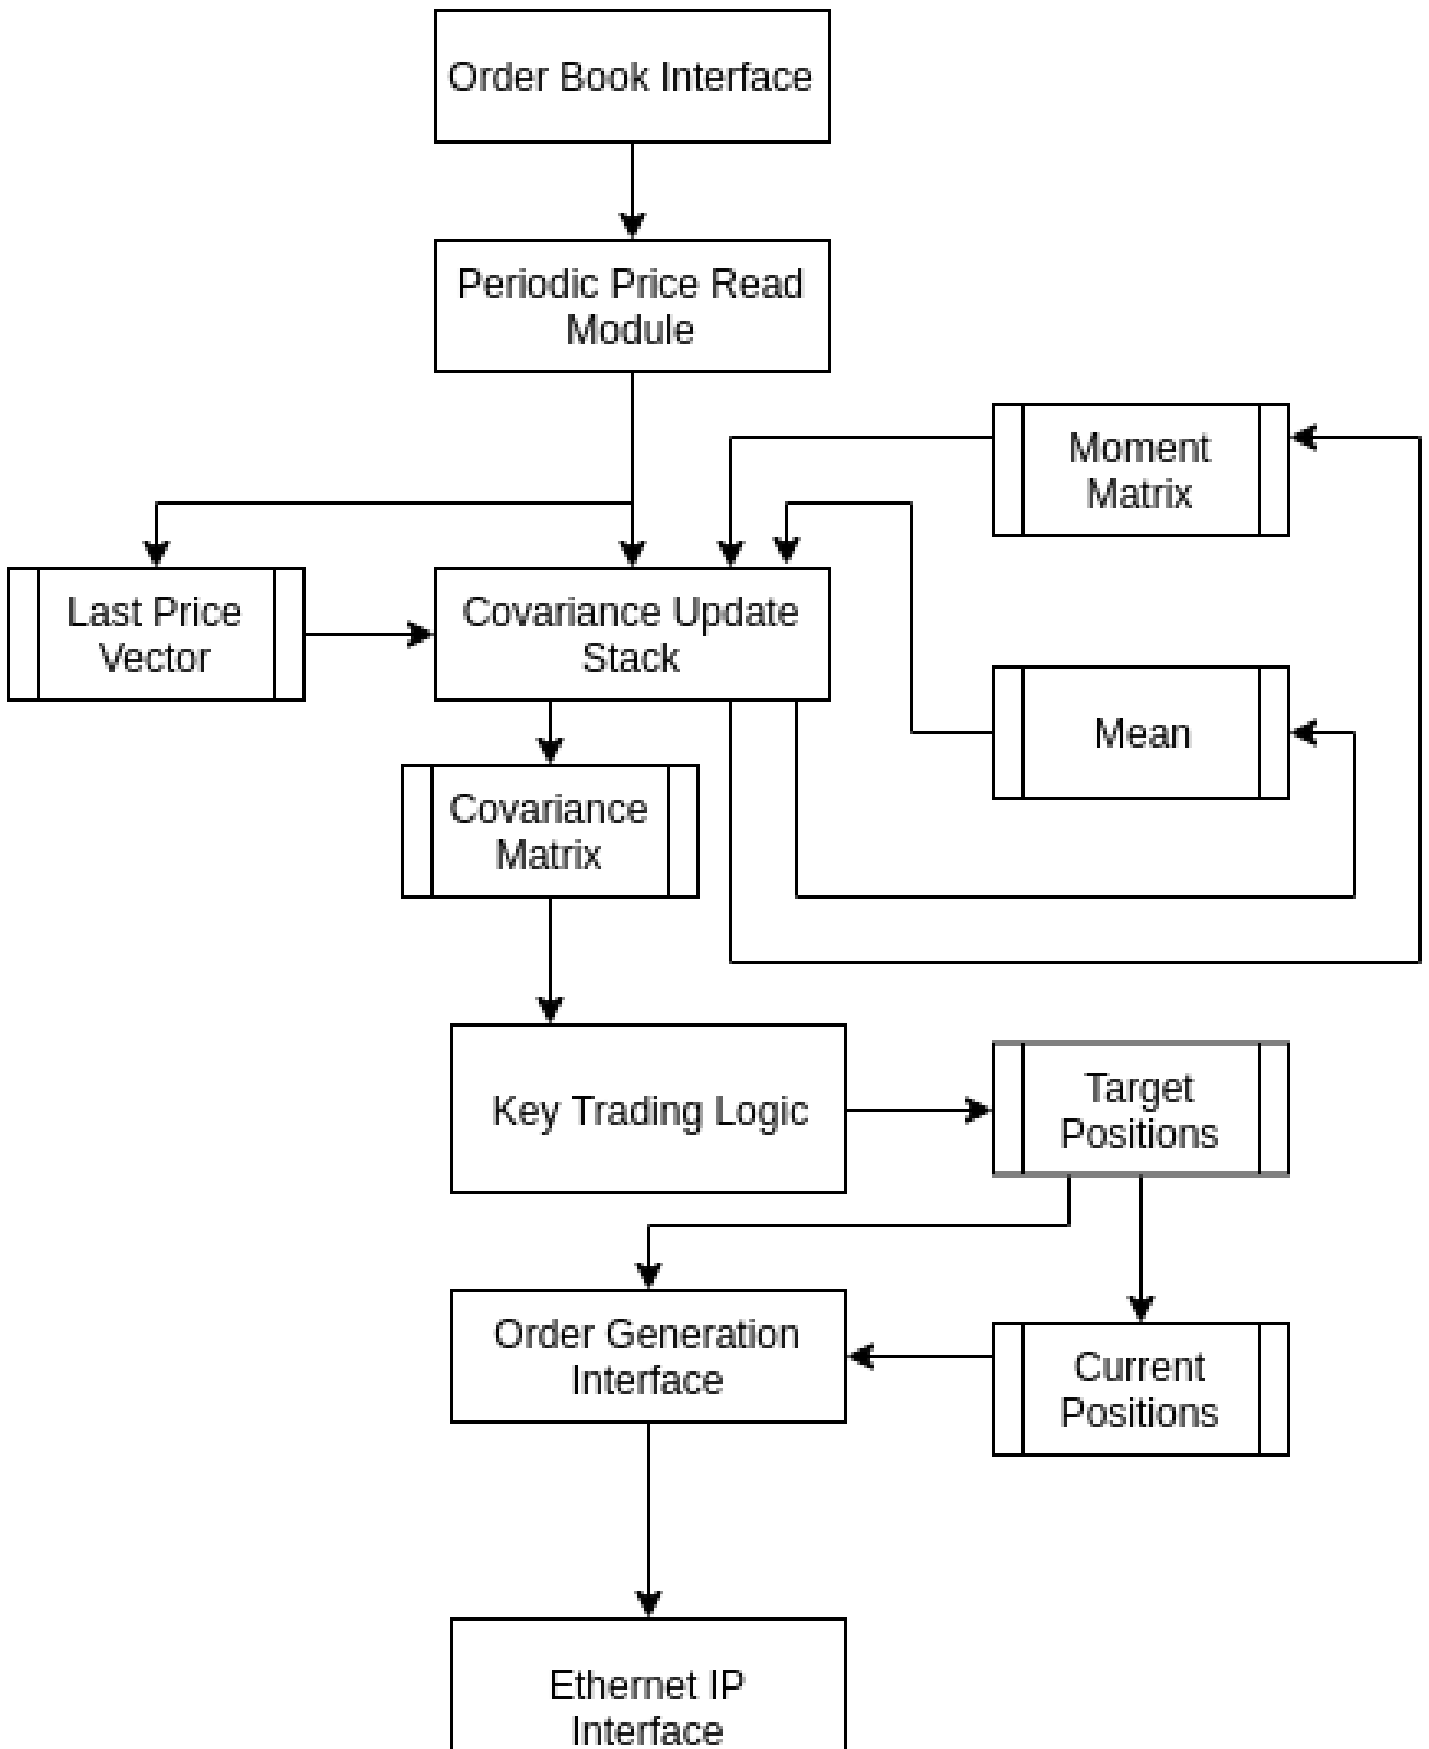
Order Book Interface

Periodic Price Read Module

Moment Matrix

Last Price Vector

Covariance Update Stack

Mean

Covariance Matrix

Key Trading Logic

Target Positions

Order Generation Interface

Current Positions

Ethernet IP Interface